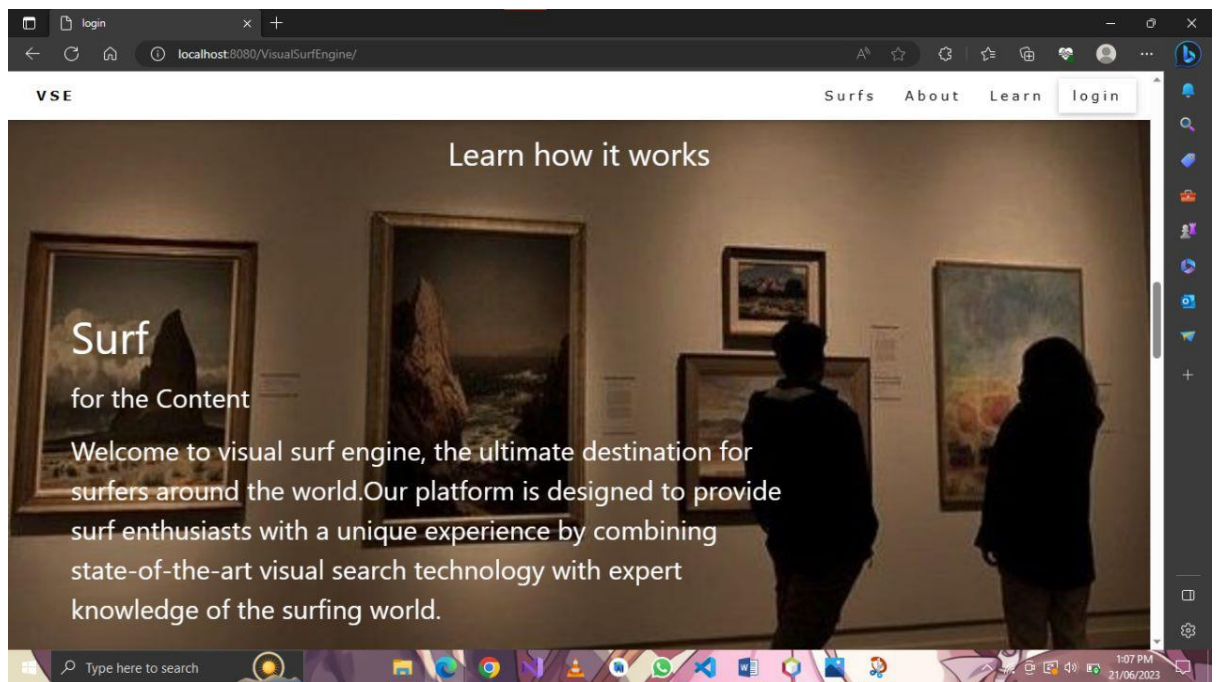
login

localhost:8080/VisualSurfEngine/

VSE

Surfs About Learn login

Learn how it works

Surf

for the Content

Welcome to visual surf engine, the ultimate destination for surfers around the world.Our platform is designed to provide surf enthusiasts with a unique experience by combining state-of-the-art visual search technology with expert knowledge of the surfing world.

Type here to search

1:07 PM
21/06/2023